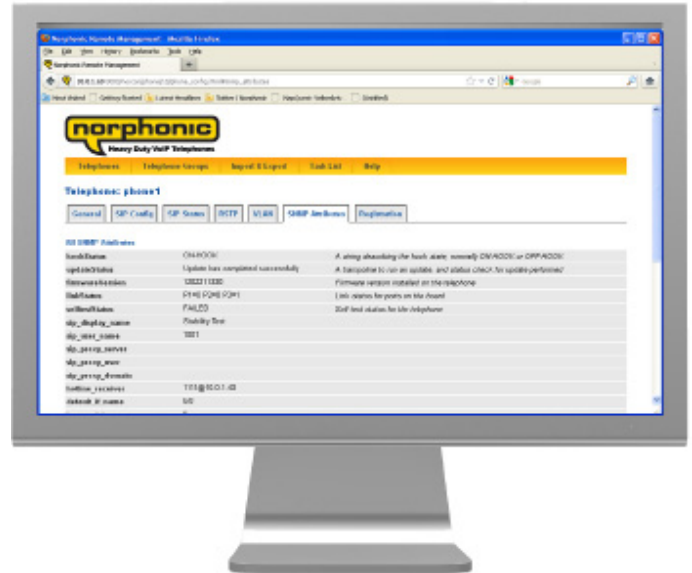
Norphonic Remote Management - Mozilla Firefox
File Edit View History Bookmarks Tools Help
Norphonic Remote Management
Google
Most Visited Getting Started Latest Headlines Norphonic
norphonic
Heavy Duty VoIP Telephones
Telephones Telephone Groups Import & Export Task List Help
Telephone: phone1
General SIP Config SIP Status DSTP VLAN SNMP Attributes Registration
All SNMP Attributes

| | | |
|---|---|---|
| hookStatus | ON-HOOK | A string describing the hook state, normally ON-HOOK or OFF-HOOK |
| updateStatus | Update has completed successfully | A textual description of update, and status check for update performed |
| firmwareVersion | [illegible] | Firmware version installed on the telephone |
| linkStatus | P1:40 P2:40 P3:41 | Link status for ports on the board |
| selftestStatus | FAILED | Self test status for the telephone |
| sip_display_name | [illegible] | |
| sip_user_name | 1001 | |
| sip_proxy_server | | |
| sip_proxy_user | | |
| sip_proxy_domain | | |
| hotline_receiver | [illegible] | |
| dotcall_# name | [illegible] | |